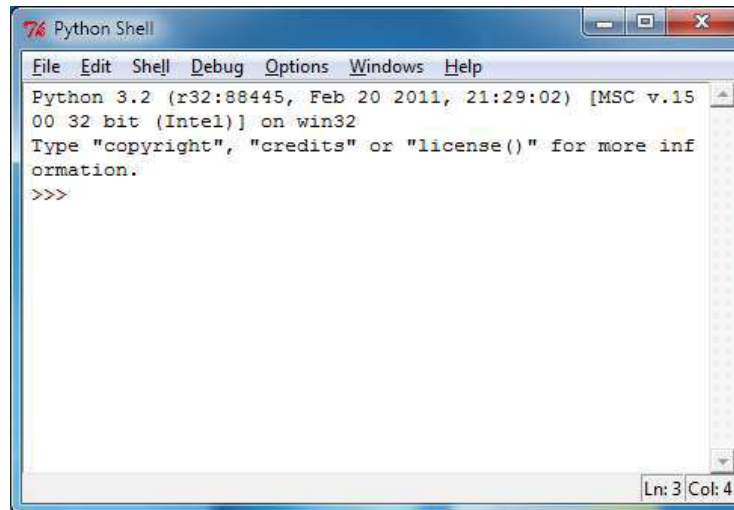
Python Shell

File Edit Shell Debug Options Windows Help

Python 3.2 (r32:88445, Feb 20 2011, 21:29:02) [MSC v.1500 32 bit (Intel)] on win32
Type "copyright", "credits" or "license()" for more information.
>>>

Ln: 3 Col: 4